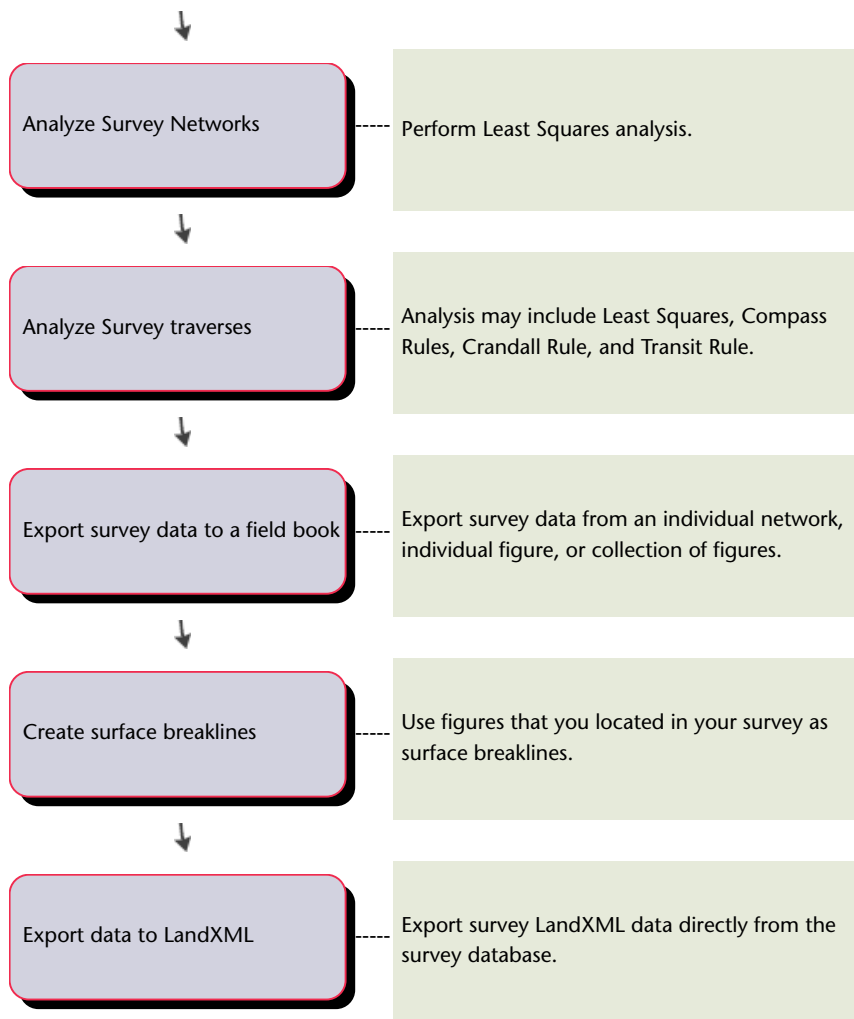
Analyze Survey Networks

Perform Least Squares analysis.

Analyze Survey traverses

Analysis may include Least Squares, Compass Rules, Crandall Rule, and Transit Rule.

Export survey data to a field book

Export survey data from an individual network, individual figure, or collection of figures.

Create surface breaklines

Use figures that you located in your survey as surface breaklines.

Export data to LandXML

Export survey LandXML data directly from the survey database.